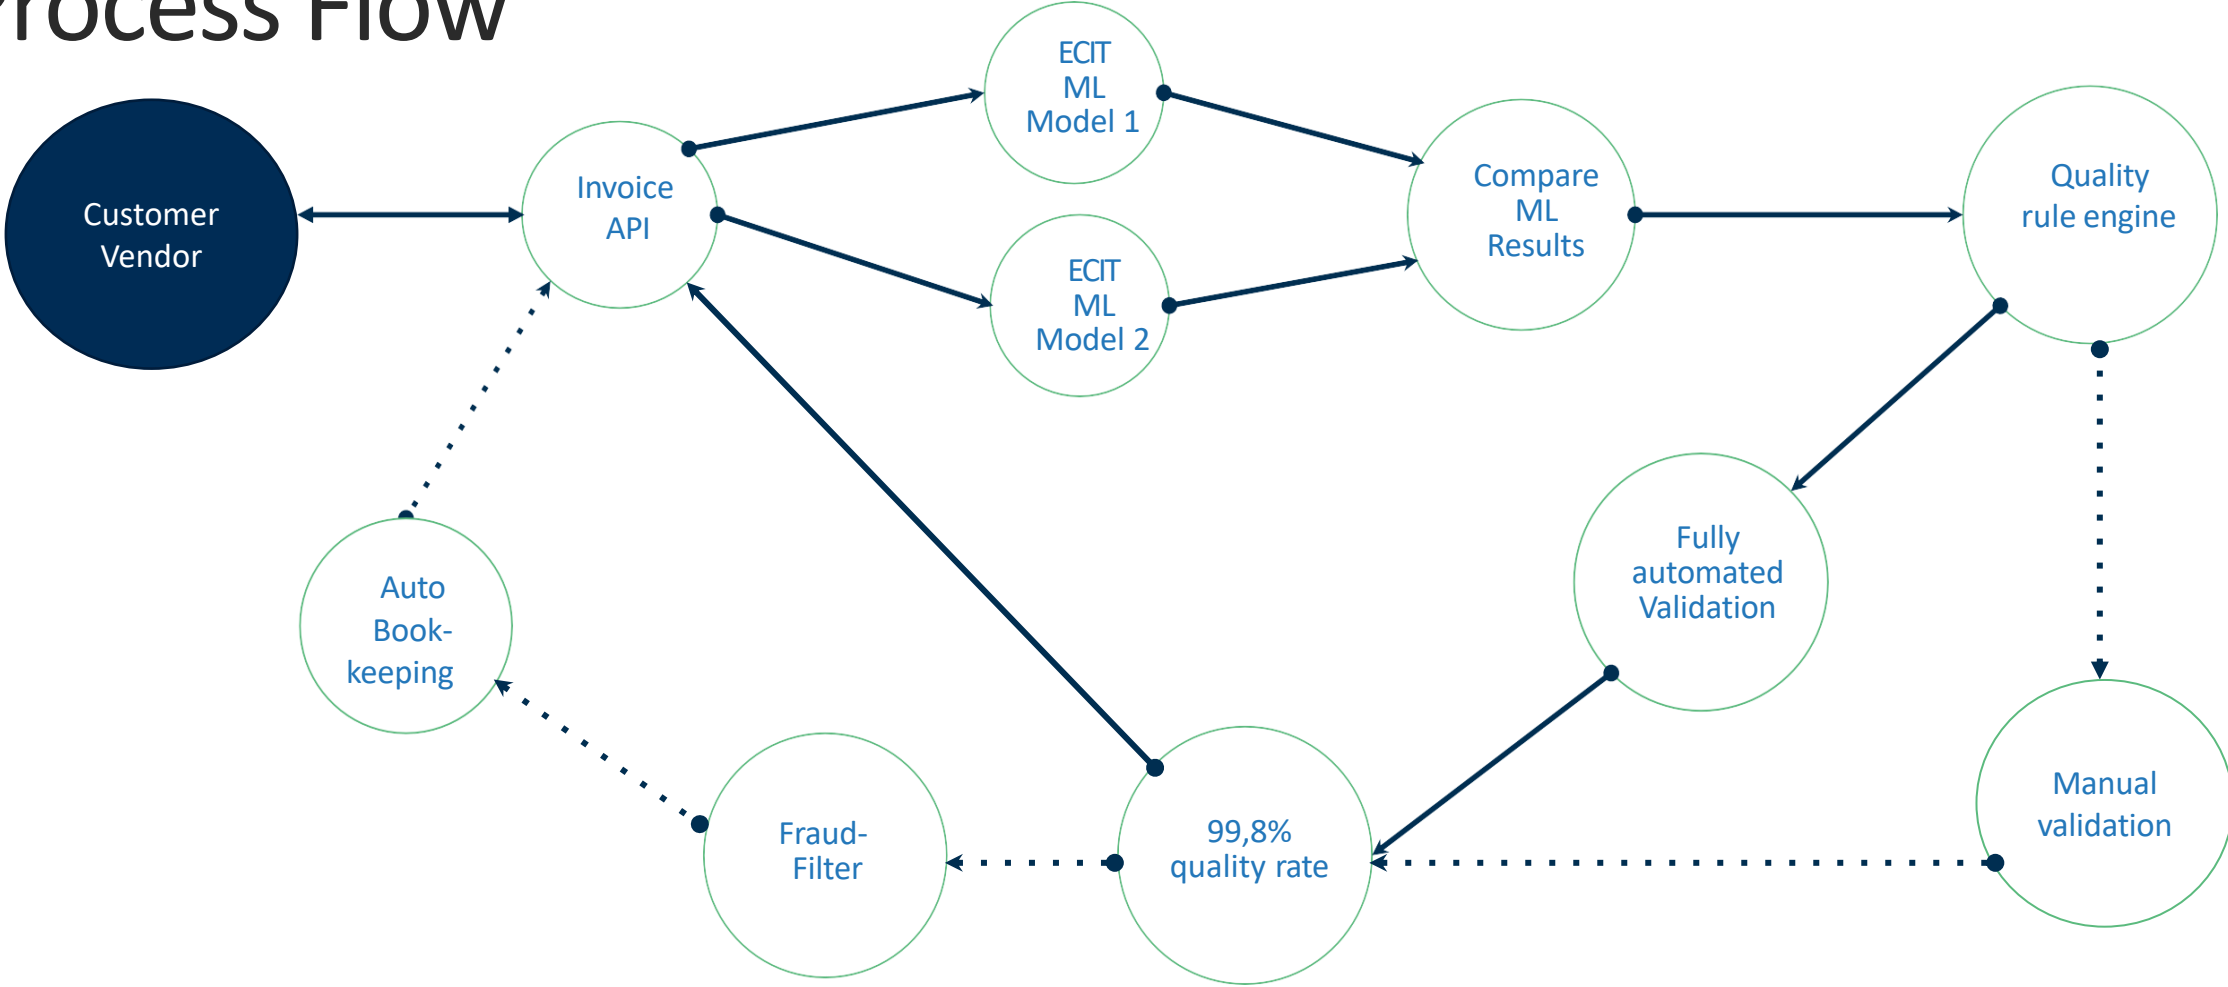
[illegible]rocess Flow

Customer Vendor

Invoice API

ECIT ML Model 1

ECIT ML Model 2

Compare ML Results

Quality rule engine

Fully automated Validation

Manual validation

99,8% quality rate

Fraud-Filter

Auto Book-keeping